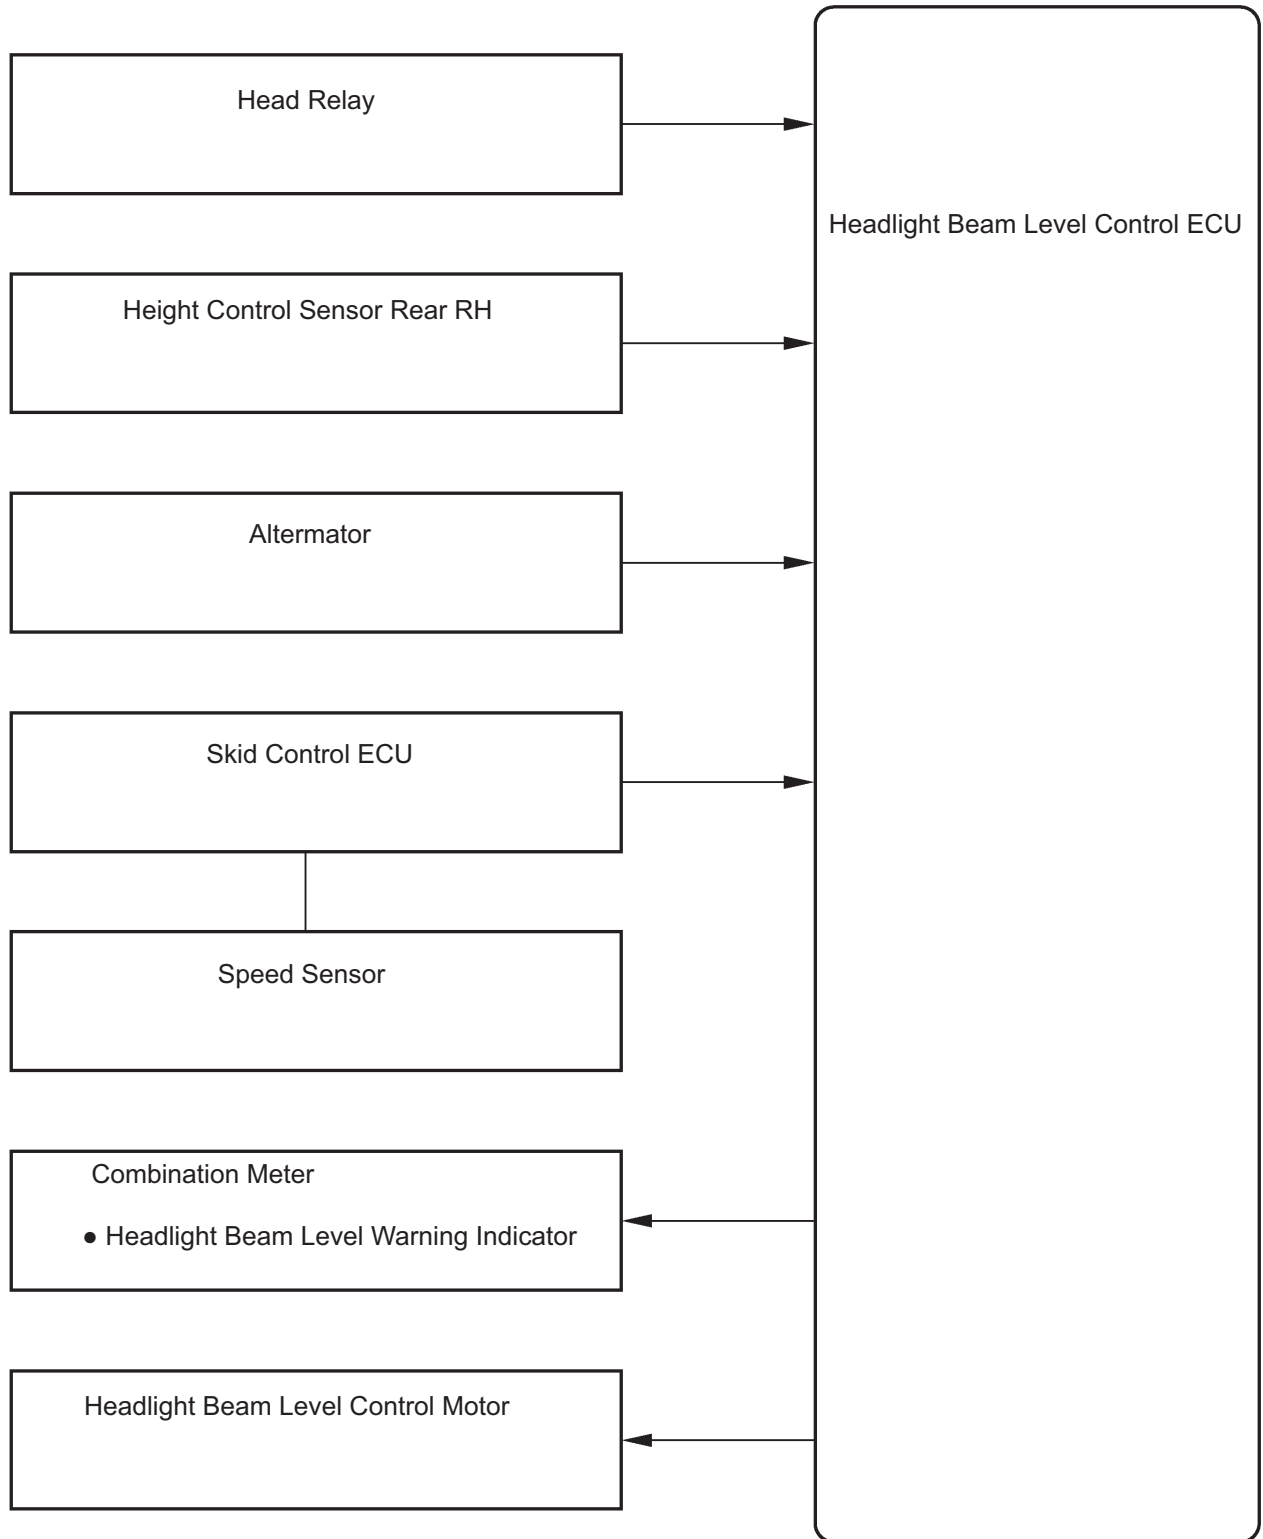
Head Relay

Headlight Beam Level Control ECU

Height Control Sensor Rear RH

Altermator

Skid Control ECU

Speed Sensor

Combination Meter

● Headlight Beam Level Warning Indicator

Headlight Beam Level Control Motor